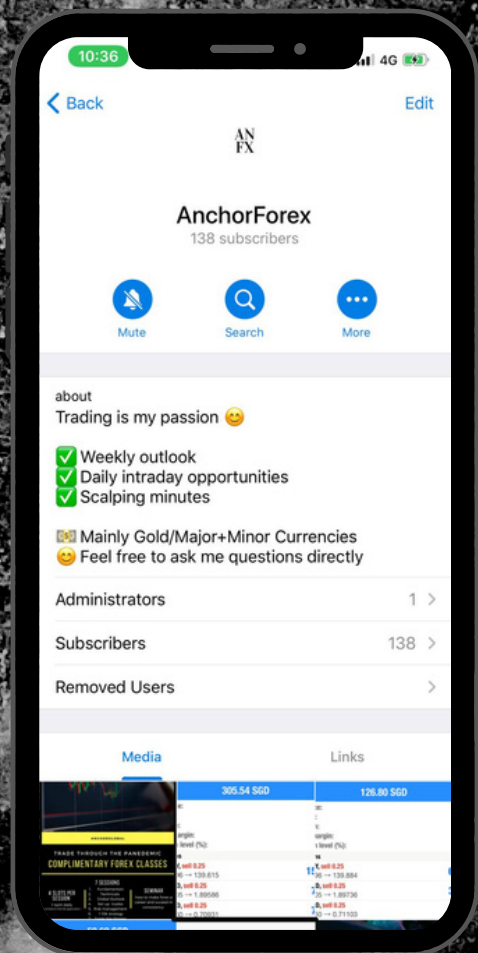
10:36
4G

Back
Edit

AN
FX

AnchorForex
138 subscribers

Mute
Search
More

about
Trading is my passion 😊

✅ Weekly outlook
✅ Daily intraday opportunities
✅ Scalping minutes

💵 Mainly Gold/Major+Minor Currencies
😊 Feel free to ask me questions directly

Administrators 1
Subscribers 138
Removed Users

Media
Links

TRADE THROUGH THE PANDEMIC
COMPLIMENTARY FOREX CLASSES
7 SESSIONS
SEMINAR

305.54 SGD
sell 0.25
139.615
sell 0.25
1.89586
sell 0.25
0.70931

126.80 SGD
sell 0.25
139.884
sell 0.25
1.89730
sell 0.25
0.71103